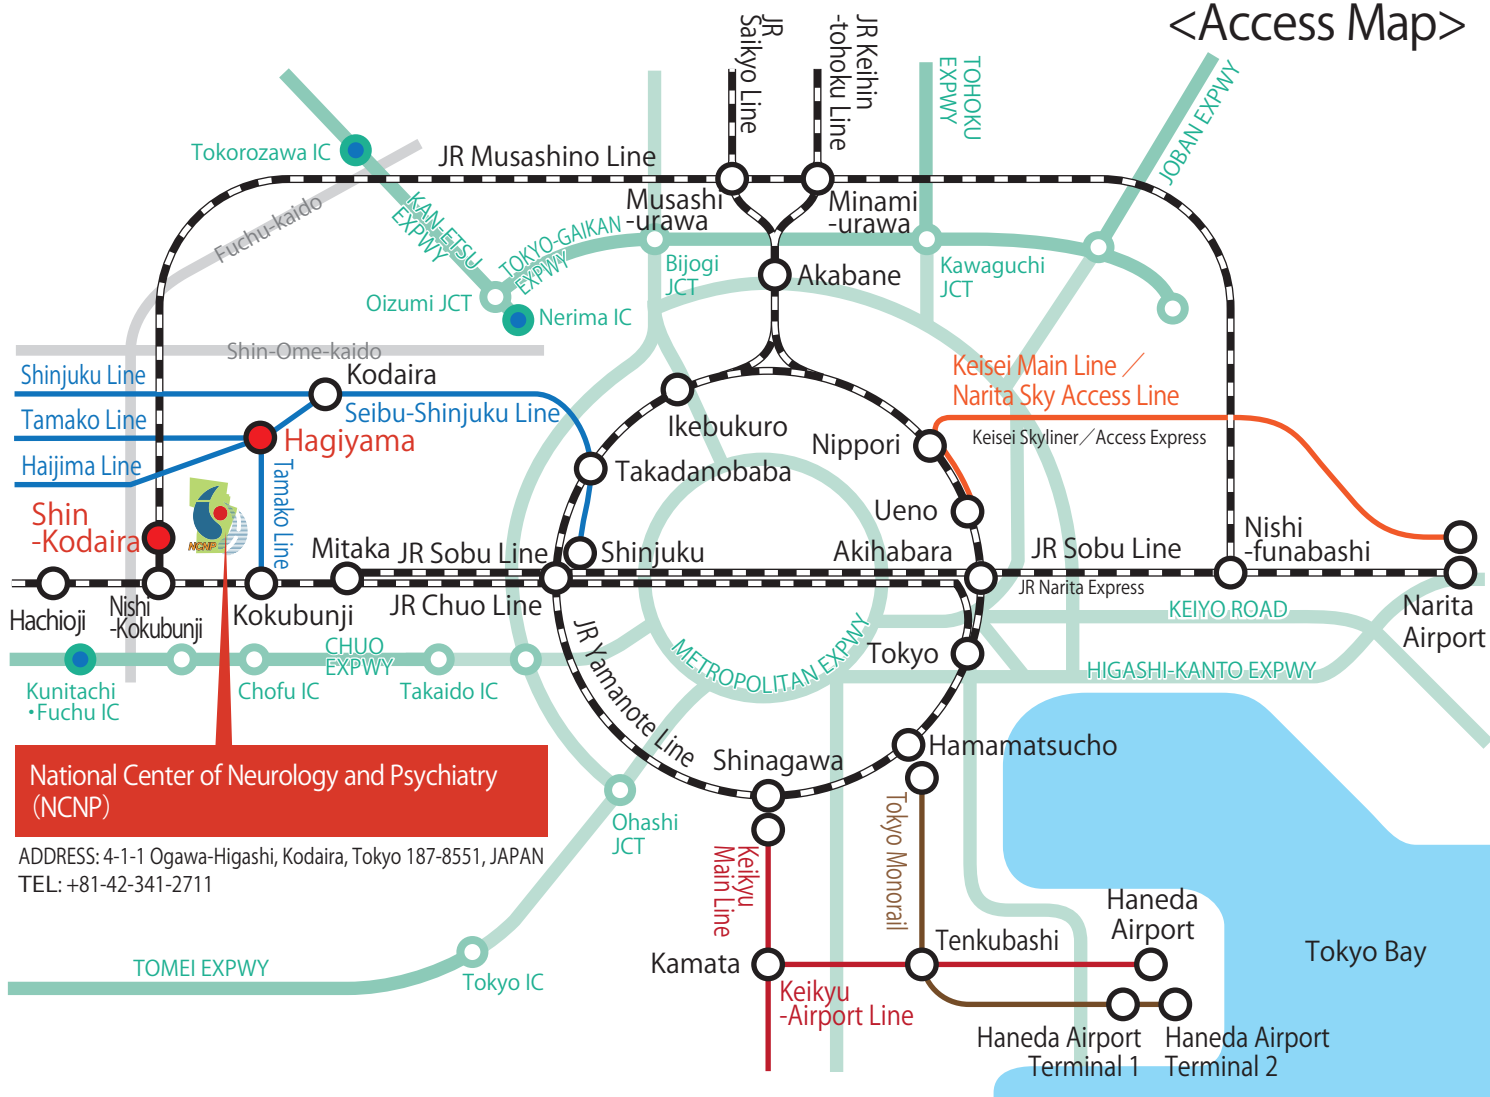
<Access Map>

JR Saikyo Line
JR Keihin-tohoku Line
TOHOKU EXPWY
JOBAN EXPWY
Tokorozawa IC
JR Musashino Line
Fuchu-kaido
KAN-ETSU EXPWY
Musashi-urawa
Minami-urawa
TOKYO-GAIKAN EXPWY
Bijogi JCT
Akabane
Kawaguchi JCT
Oizumi JCT
Nerima IC
Shin-Ome-kaido
Shinjuku Line
Kodaira
Tamako Line
Seibu-Shinjuku Line
Hagiyama
Haijima Line
Keisei Main Line／Narita Sky Access Line
Keisei Skyliner／Access Express
Ikebukuro
Nippori
Takadanobaba
Tamako Line
Shin-Kodaira
Ueno
Nishi-funabashi
Mitaka
JR Sobu Line
Shinjuku
Akihabara
JR Sobu Line
Hachioji
Nishi-Kokubunji
Kokubunji
JR Chuo Line
JR Narita Express
KEIYO ROAD
Narita Airport
CHUO EXPWY
JR Yamanote Line
METROPOLITAN EXPWY
Tokyo
HIGASHI-KANTO EXPWY
Kunitachi・Fuchu IC
Chofu IC
Takaido IC
Hamamatsucho
Shinagawa
National Center of Neurology and Psychiatry (NCNP)
NCNP
Ohashi JCT
ADDRESS: 4-1-1 Ogawa-Higashi, Kodaira, Tokyo 187-8551, JAPAN
TEL: +81-42-341-2711
Keikyu Main Line
Tokyo Monorail
Haneda Airport
Tokyo Bay
Tenkubashi
TOMEI EXPWY
Tokyo IC
Kamata
Keikyu-Airport Line
Haneda Airport Terminal 1
Haneda Airport Terminal 2